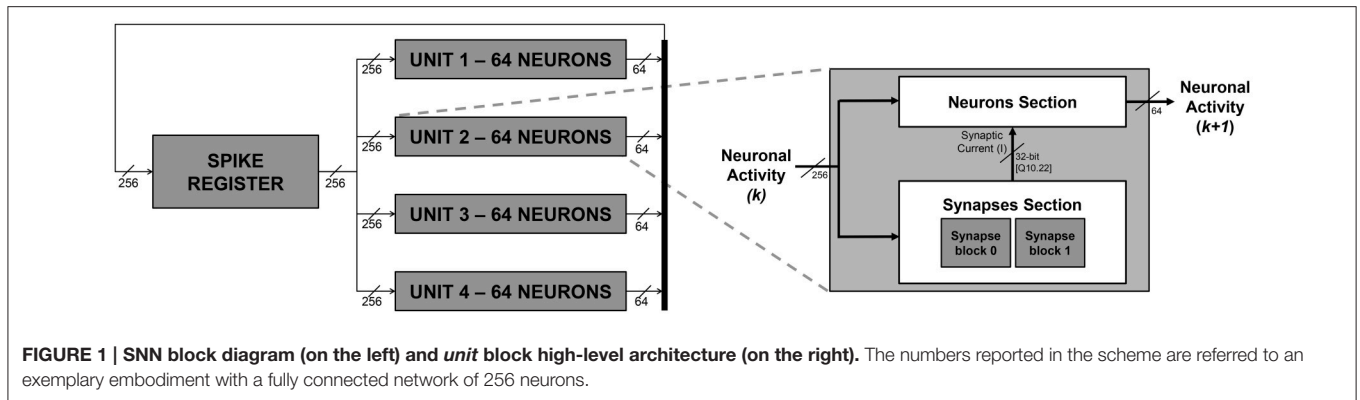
SPIKE REGISTER

256

256

256

UNIT 1 – 64 NEURONS

64

256

UNIT 2 – 64 NEURONS

64

256

UNIT 3 – 64 NEURONS

64

256

UNIT 4 – 64 NEURONS

64

Neuronal Activity (k)

256

Neurons Section

64

Neuronal Activity (k+1)

Synaptic Current (I)

32-bit [Q10.22]

Synapses Section

Synapse block 0

Synapse block 1

FIGURE 1 | SNN block diagram (on the left) and unit block high-level architecture (on the right). The numbers reported in the scheme are referred to an exemplary embodiment with a fully connected network of 256 neurons.